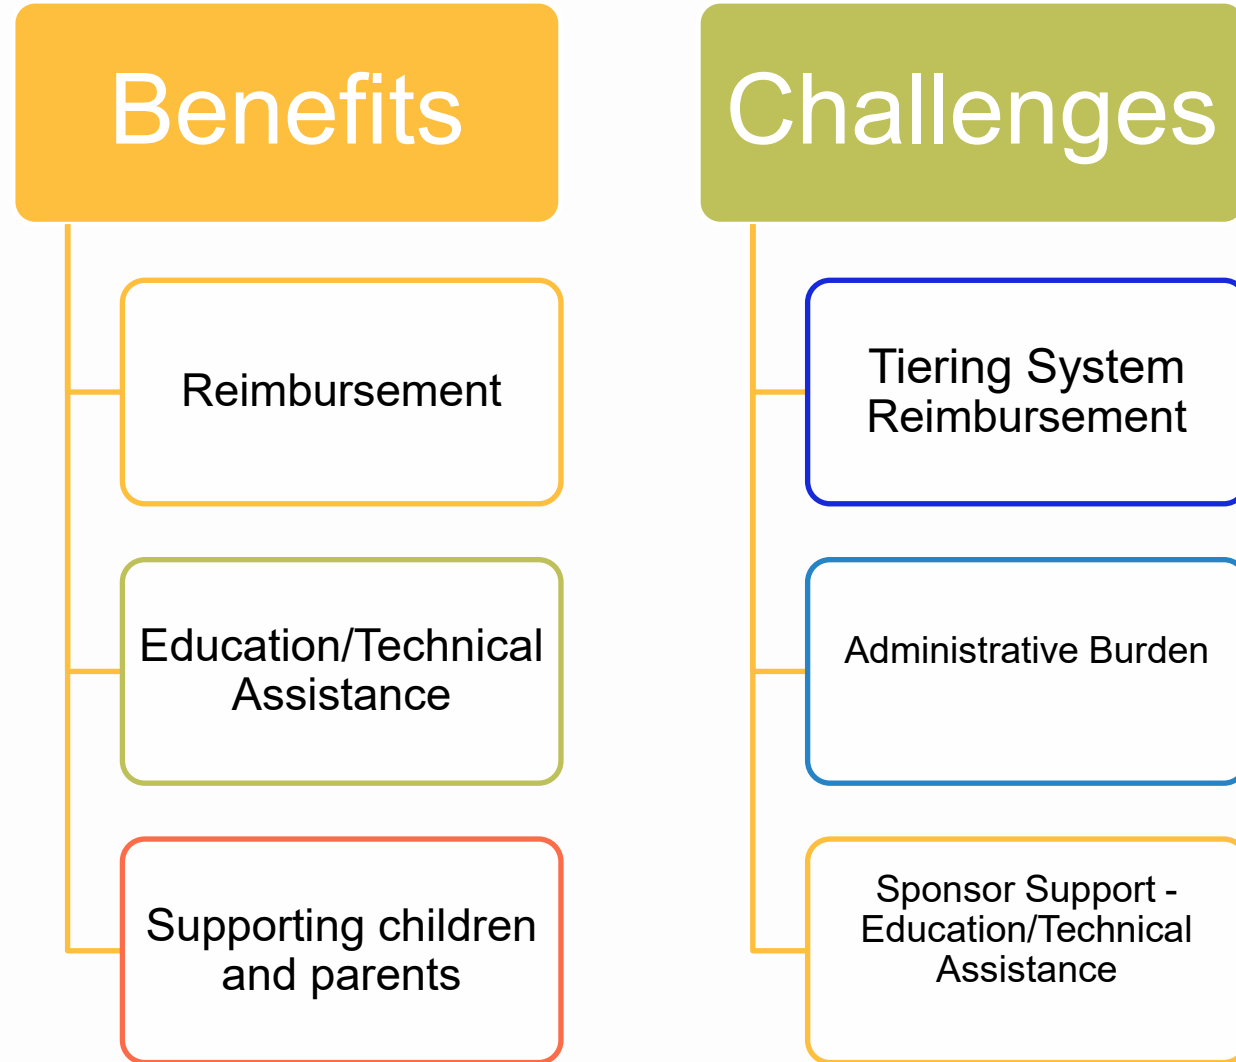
Benefits

Reimbursement

Education/Technical Assistance

Supporting children and parents

Challenges

Tiering System Reimbursement

Administrative Burden

Sponsor Support - Education/Technical Assistance